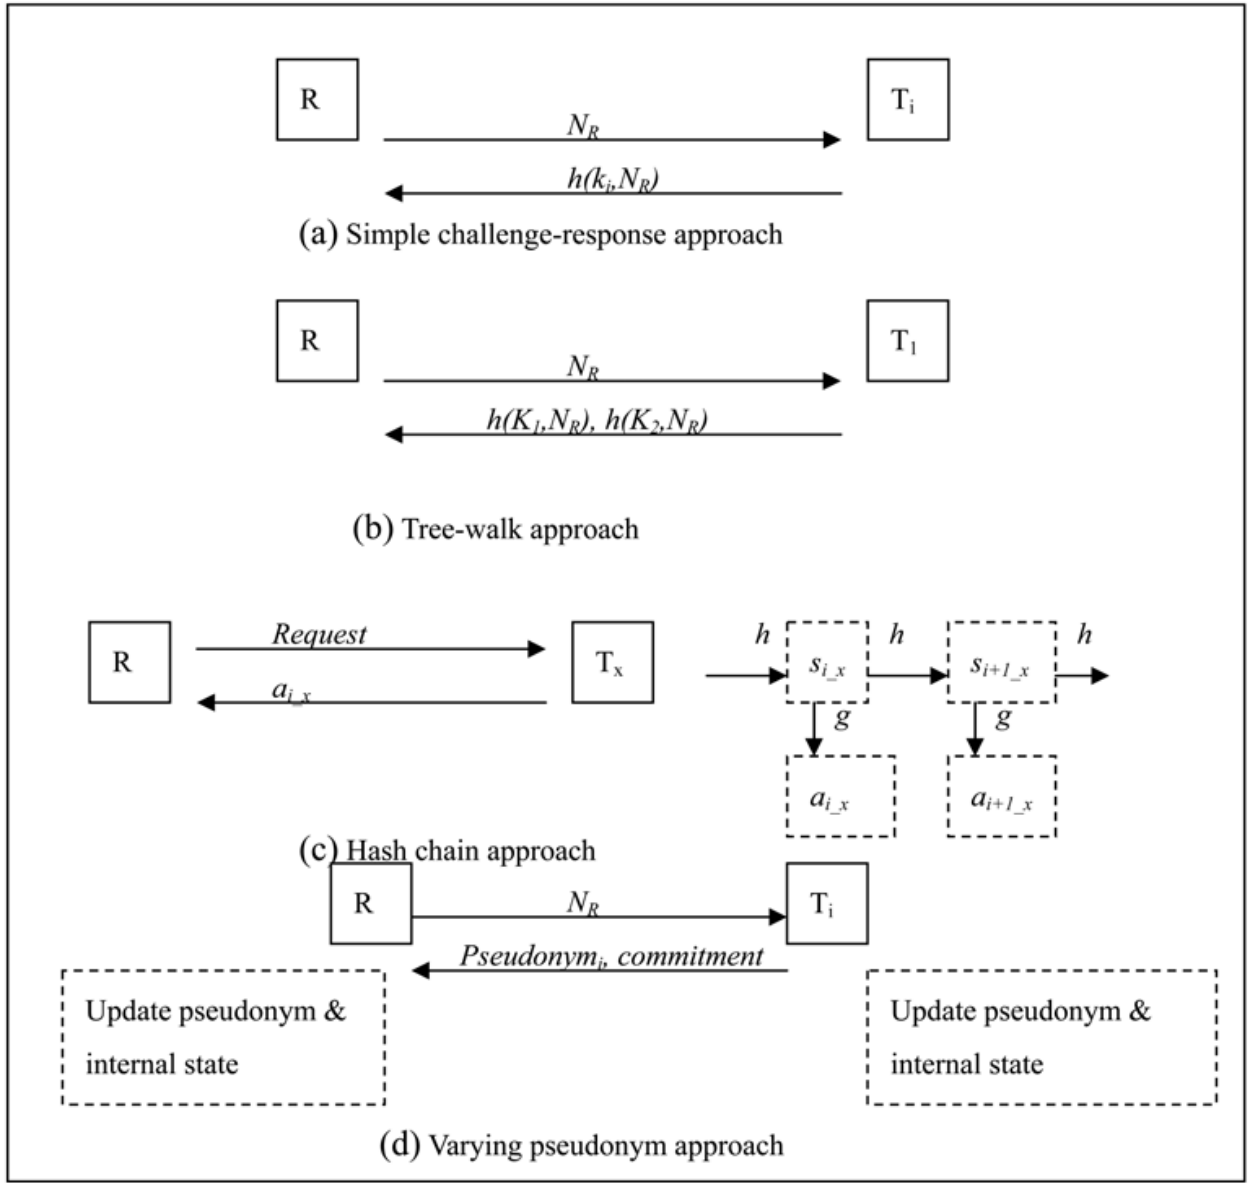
R

$T_i$

$N_R$

$h(k_i,N_R)$

(a) Simple challenge-response approach

R

$T_1$

$N_R$

$h(K_1,N_R)$, $h(K_2,N_R)$

(b) Tree-walk approach

R

Request

$a_{i\_x}$

$T_x$

h

$s_{i\_x}$

h

$s_{i+1\_x}$

h

g

g

$a_{i\_x}$

$a_{i+1\_x}$

(c) Hash chain approach

R

$N_R$

$T_i$

$Pseudonym_i$, commitment

Update pseudonym & internal state

Update pseudonym & internal state

(d) Varying pseudonym approach